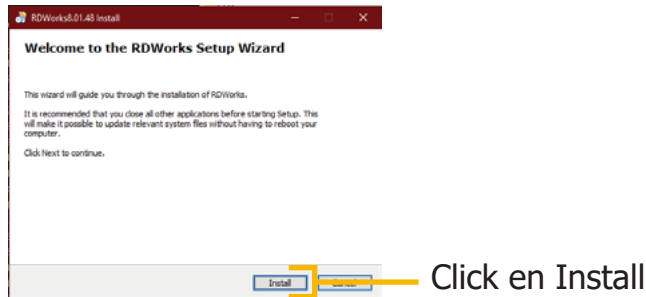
RDWorks8.01.48 Install

Welcome to the RDWorks Setup Wizard

This wizard will guide you through the installation of RDWorks.

It is recommended that you close all other applications before starting Setup. This will make it possible to update relevant system files without having to reboot your computer.

Click Next to continue.

Install

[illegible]

Click en Install